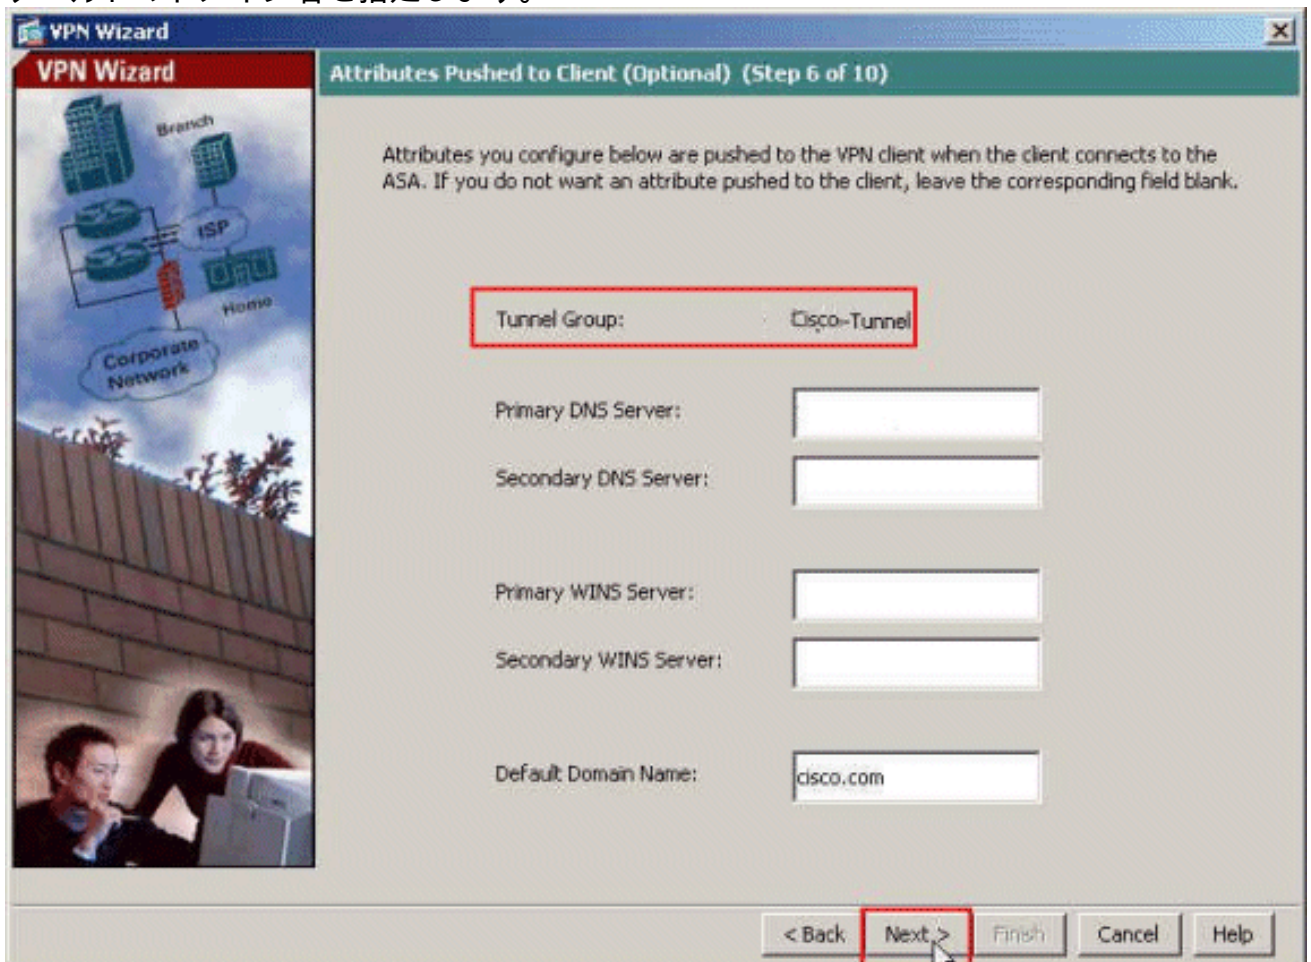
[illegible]

VPN Wizard

VPN Wizard

Attributes Pushed to Client (Optional) (Step 6 of 10)

Branch

ISP

Home

Corporate Network

Attributes you configure below are pushed to the VPN client when the client connects to the ASA. If you do not want an attribute pushed to the client, leave the corresponding field blank.

Tunnel Group: Cisco-Tunnel

Primary DNS Server:

Secondary DNS Server:

Primary WINS Server:

Secondary WINS Server:

Default Domain Name: cisco.com

< Back Next > Finish Cancel Help